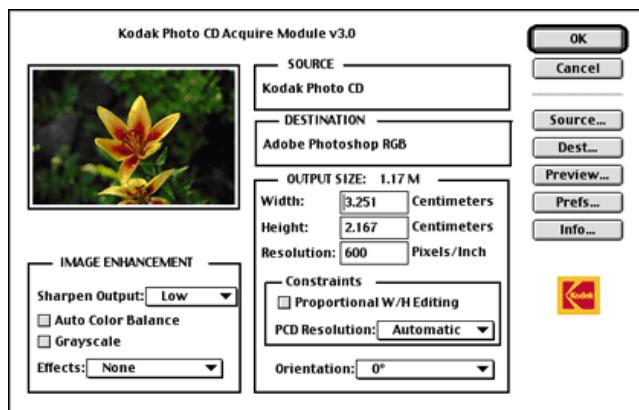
Kodak Photo CD Acquire Module v3.0

SOURCE
Kodak Photo CD

DESTINATION
Adobe Photoshop RGB

OUTPUT SIZE: 1.17 M
Width: 3.251 Centimeters
Height: 2.167 Centimeters
Resolution: 600 Pixels/Inch

Constraints
Proportional W/H Editing
PCD Resolution: Automatic

Orientation: 0°

IMAGE ENHANCEMENT
Sharpen Output: Low
Auto Color Balance
Grayscale
Effects: None

OK
Cancel
Source...
Dest...
Preview...
Prefs...
Info...

Kodak